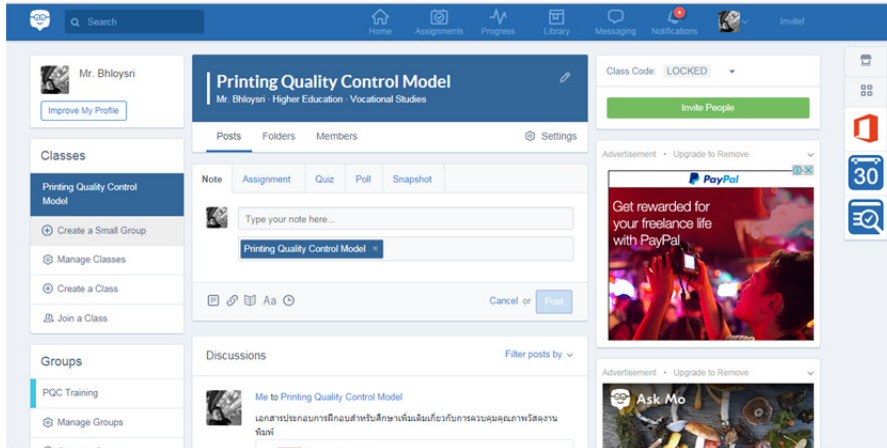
Search

Home Assignments Progress Library Messaging Notifications Invite!

Mr. Bhloysri
Improve My Profile

Classes
Printing Quality Control Model
Create a Small Group
Manage Classes
Create a Class
Join a Class

Groups
PQC Training
Manage Groups

Printing Quality Control Model
Mr. Bhloysri · Higher Education · Vocational Studies

Posts Folders Members Settings

Note Assignment Quiz Poll Snapshot

Type your note here...

Printing Quality Control Model ×

Aa

Cancel or Post

Discussions
Filter posts by

Me to Printing Quality Control Model
เอกสารประกอบการฝึกอบรมสำหรับศึกษาเพิ่มเติมเกี่ยวกับการควบคุมคุณภาพวัสดุงานพิมพ์

Class Code: LOCKED
Invite People

Advertisement · Upgrade to Remove
PayPal
Get rewarded for your freelance life with PayPal

Advertisement · Upgrade to Remove
Ask Mo

30